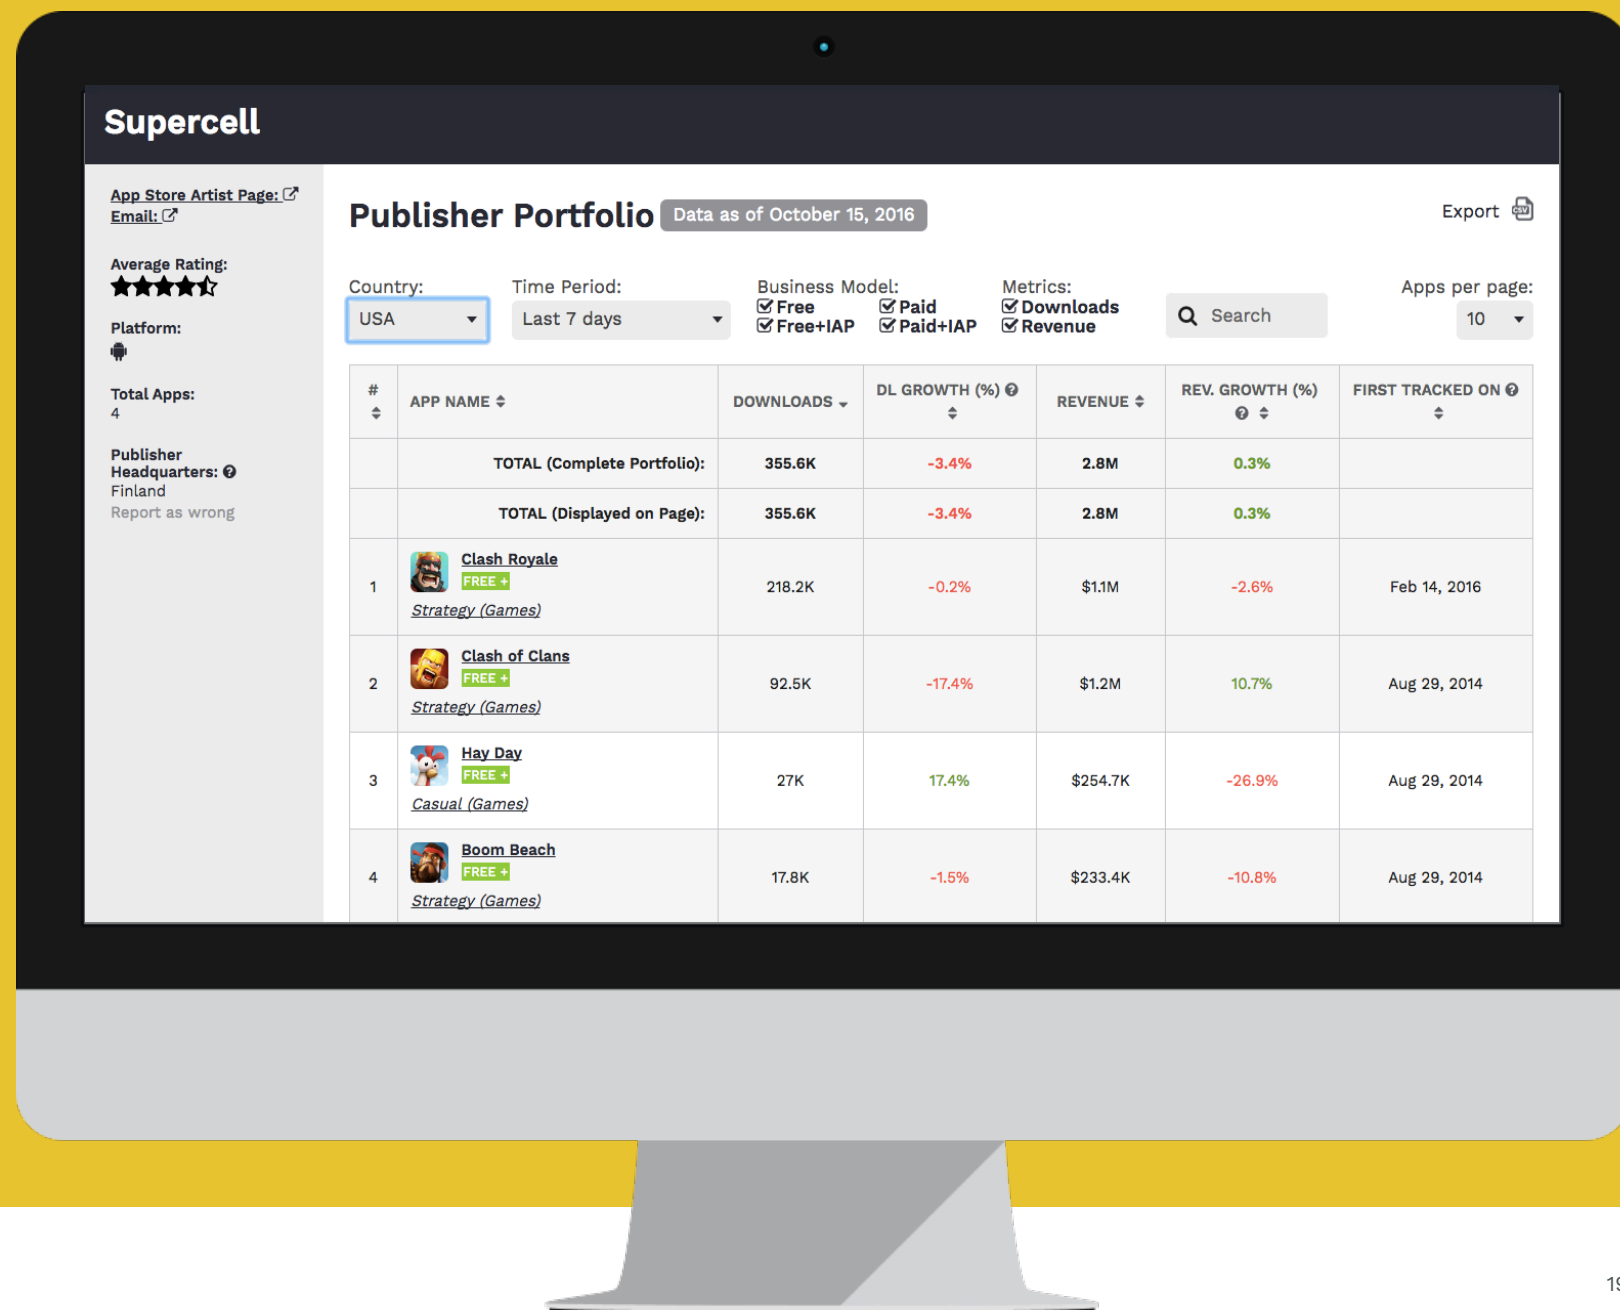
Supercell

App Store Artist Page:
Email:

Average Rating:

Platform:

Total Apps:
4

Publisher Headquarters:
Finland
Report as wrong

Publisher Portfolio Data as of October 15, 2016

Export

Country:
USA

Time Period:
Last 7 days

Business Model:
Free
Paid
Free+IAP
Paid+IAP

Metrics:
Downloads
Revenue

Search

Apps per page:
10

| # | APP NAME | DOWNLOADS | DL GROWTH (%) | REVENUE | REV. GROWTH (%) | FIRST TRACKED ON |
|---|---|---|---|---|---|---|
| | TOTAL (Complete Portfolio): | 355.6K | -3.4% | 2.8M | 0.3% | |
| | TOTAL (Displayed on Page): | 355.6K | -3.4% | 2.8M | 0.3% | |
| 1 | Clash Royale FREE + Strategy (Games) | 218.2K | -0.2% | \$1.1M | -2.6% | Feb 14, 2016 |
| 2 | Clash of Clans FREE + Strategy (Games) | 92.5K | -17.4% | \$1.2M | 10.7% | Aug 29, 2014 |
| 3 | Hay Day FREE + Casual (Games) | 27K | 17.4% | \$254.7K | -26.9% | Aug 29, 2014 |
| 4 | Boom Beach FREE + Strategy (Games) | 17.8K | -1.5% | \$233.4K | -10.8% | Aug 29, 2014 |

1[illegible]